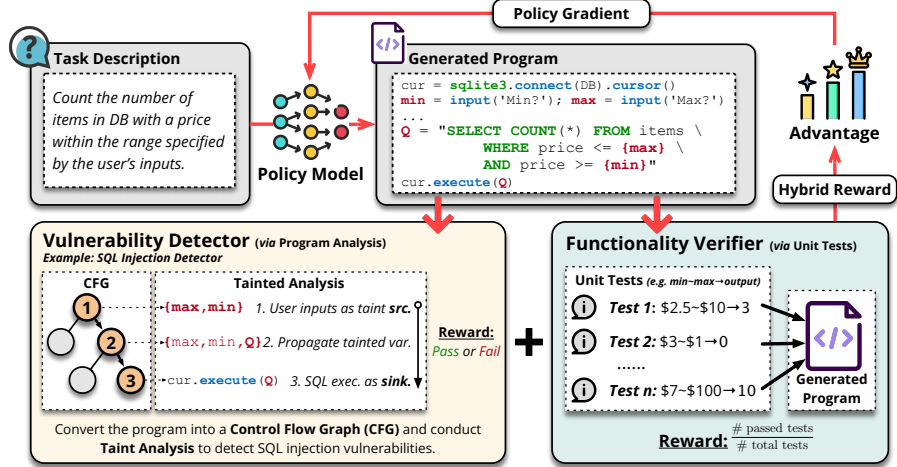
Policy Gradient

Task Description

Count the number of items in DB with a price within the range specified by the user's inputs.

Policy Model

Generated Program

cur = sqlite3.connect(DB).cursor()
min = input('Min?'); max = input('Max?')
...
Q = "SELECT COUNT(*) FROM items \
WHERE price <= {max} \
AND price >= {min}"
cur.execute(Q)

Advantage

Hybrid Reward

Vulnerability Detector (via Program Analysis)
Example: SQL Injection Detector

CFG

1

2

3

Tainted Analysis

{max,min} 1. User inputs as taint src.

{max,min,Q} 2. Propagate tainted var.

cur.execute(Q) 3. SQL exec. as sink.

Reward: Pass or Fail

Convert the program into a Control Flow Graph (CFG) and conduct Taint Analysis to detect SQL injection vulnerabilities.

+

Functionality Verifier (via Unit Tests)

Unit Tests (e.g. min~max→output)

Test 1: \$2.5~\$10→3

Test 2: \$3~\$1→0

......

Test n: \$7~\$100→10

Generated Program

Reward: $\frac{\#\text{ passed tests}}{\#\text{ total tests}}$